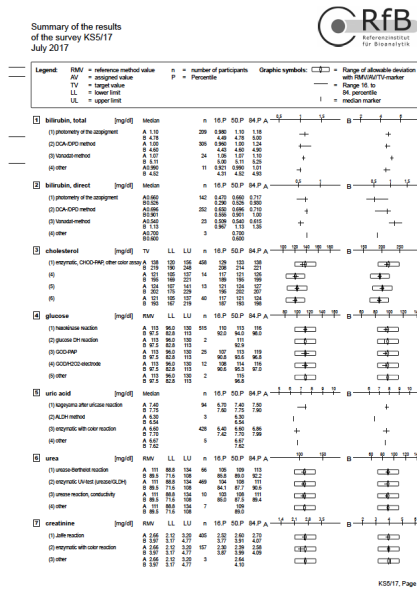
Summary of the results of the survey KS5/17
July 2017

RfB
Referenzinstitut für Bioanalytik

Legend: RMV = reference method value
AV = assigned value
TV = target value
LL = lower limit
UL = upper limit
n = number of participants
P = Percentile
Graphic symbols: = Range of allowable deviation with RMV/AV/TV-marker
= Range 16. to 84. percentile
| = median marker

1 bilirubin, total [mg/dl] Median n 16.P 50.P 84.P A B
(1) photometry of the azopigment A 1.10 B 4.78 209 0.990 1.10 1.18 4.49 4.78 5.00
(2) DCA-DPD method A 1.00 B 4.60 305 0.960 1.00 1.24 4.43 4.60 4.90
(3) Vanadat-method A 1.07 B 5.11 24 1.00 1.07 1.10 5.05 5.11 5.25
(4) other A 0.990 B 4.52 11 0.921 0.990 1.01 4.31 4.52 4.93

2 bilirubin, direct [mg/dl] Median n 16.P 50.P 84.P A B
(1) photometry of the azopigment A 0.660 B 0.526 142 0.470 0.660 0.717 0.290 0.526 0.850
(2) DCA-DPD method A 0.684 B 0.601 252 0.630 0.684 0.710 0.556 0.601 1.00
(3) Vanadat-method A 0.540 B 1.13 23 0.509 0.540 0.615 0.967 1.13 1.35
(4) other A 0.700 B 0.600 3 0.700 0.600

3 cholesterol [mg/dl] TV LL UL n 16.P 50.P 84.P A B
(1) enzymatic, CHOD-PAP, other color assay A 138 120 156 B 219 190 248 458 129 133 138 208 214 221
(2) other A 121 105 137 B 196 169 221 14 117 121 126 189 196 199
(3) A 124 107 141 B 202 175 229 13 121 124 127 196 202 207
(4) A 121 105 137 B 193 167 219 40 117 121 124 187 193 198

4 glucose [mg/dl] RMV LL UL n 16.P 50.P 84.P A B
(1) hexokinase reaction A 113 96.0 130 B 97.5 82.8 113 515 110 113 116 92.6 94.0 96.0
(2) glucose DH reaction A 113 96.0 130 B 97.5 82.8 113 2 111 92.9
(3) GOD-PAP A 113 96.0 130 B 97.5 82.8 113 25 107 113 118 90.8 95.6 96.0
(4) GOD/H2O2-electrode A 113 96.0 130 B 97.5 82.8 113 12 112 113 116 90.6 95.3 97.0
(5) other A 113 96.0 130 B 97.5 82.8 113 2 115 96.8

5 uric acid [mg/dl] Median n 16.P 50.P 84.P A B
(1) Kageyama after uricase reaction A 7.40 B 7.75 94 6.70 7.40 7.50 7.60 7.75 7.90
(2) ALDH method A 6.30 B 6.54 3 6.30 6.54
(3) enzymatic with color reaction A 6.60 B 7.70 428 6.40 6.60 6.86 7.42 7.70 7.99
(4) other A 6.67 B 7.62 5 6.67 7.62

6 urea [mg/dl] RMV LL UL n 16.P 50.P 84.P A B
(1) urease-Berthelot reaction A 111 88.8 134 B 89.5 71.6 108 66 105 109 113 85.8 89.0 92.2
(2) enzymatic UV-test (urease/GLDH) A 111 88.8 134 B 89.5 71.6 108 469 104 108 111 84.1 87.7 90.6
(3) urease reaction, conductivity A 111 88.8 134 B 89.5 71.6 108 10 105 108 111 85.0 87.5 89.4
(4) other A 111 88.8 134 B 89.5 71.6 108 7 109 89.0

7 creatinine [mg/dl] RMV LL UL n 16.P 50.P 84.P A B
(1) Jaffe reaction A 2.66 2.12 3.20 B 3.97 3.17 4.77 405 2.52 2.60 2.70 3.77 3.91 4.07
(2) enzymatic with color reaction A 2.66 2.12 3.20 B 3.97 3.17 4.77 157 2.30 2.39 2.58 3.87 3.99 4.09
(3) other A 2.66 2.12 3.20 B 3.97 3.17 4.77 3 2.39 4.10

KS5/17, Page